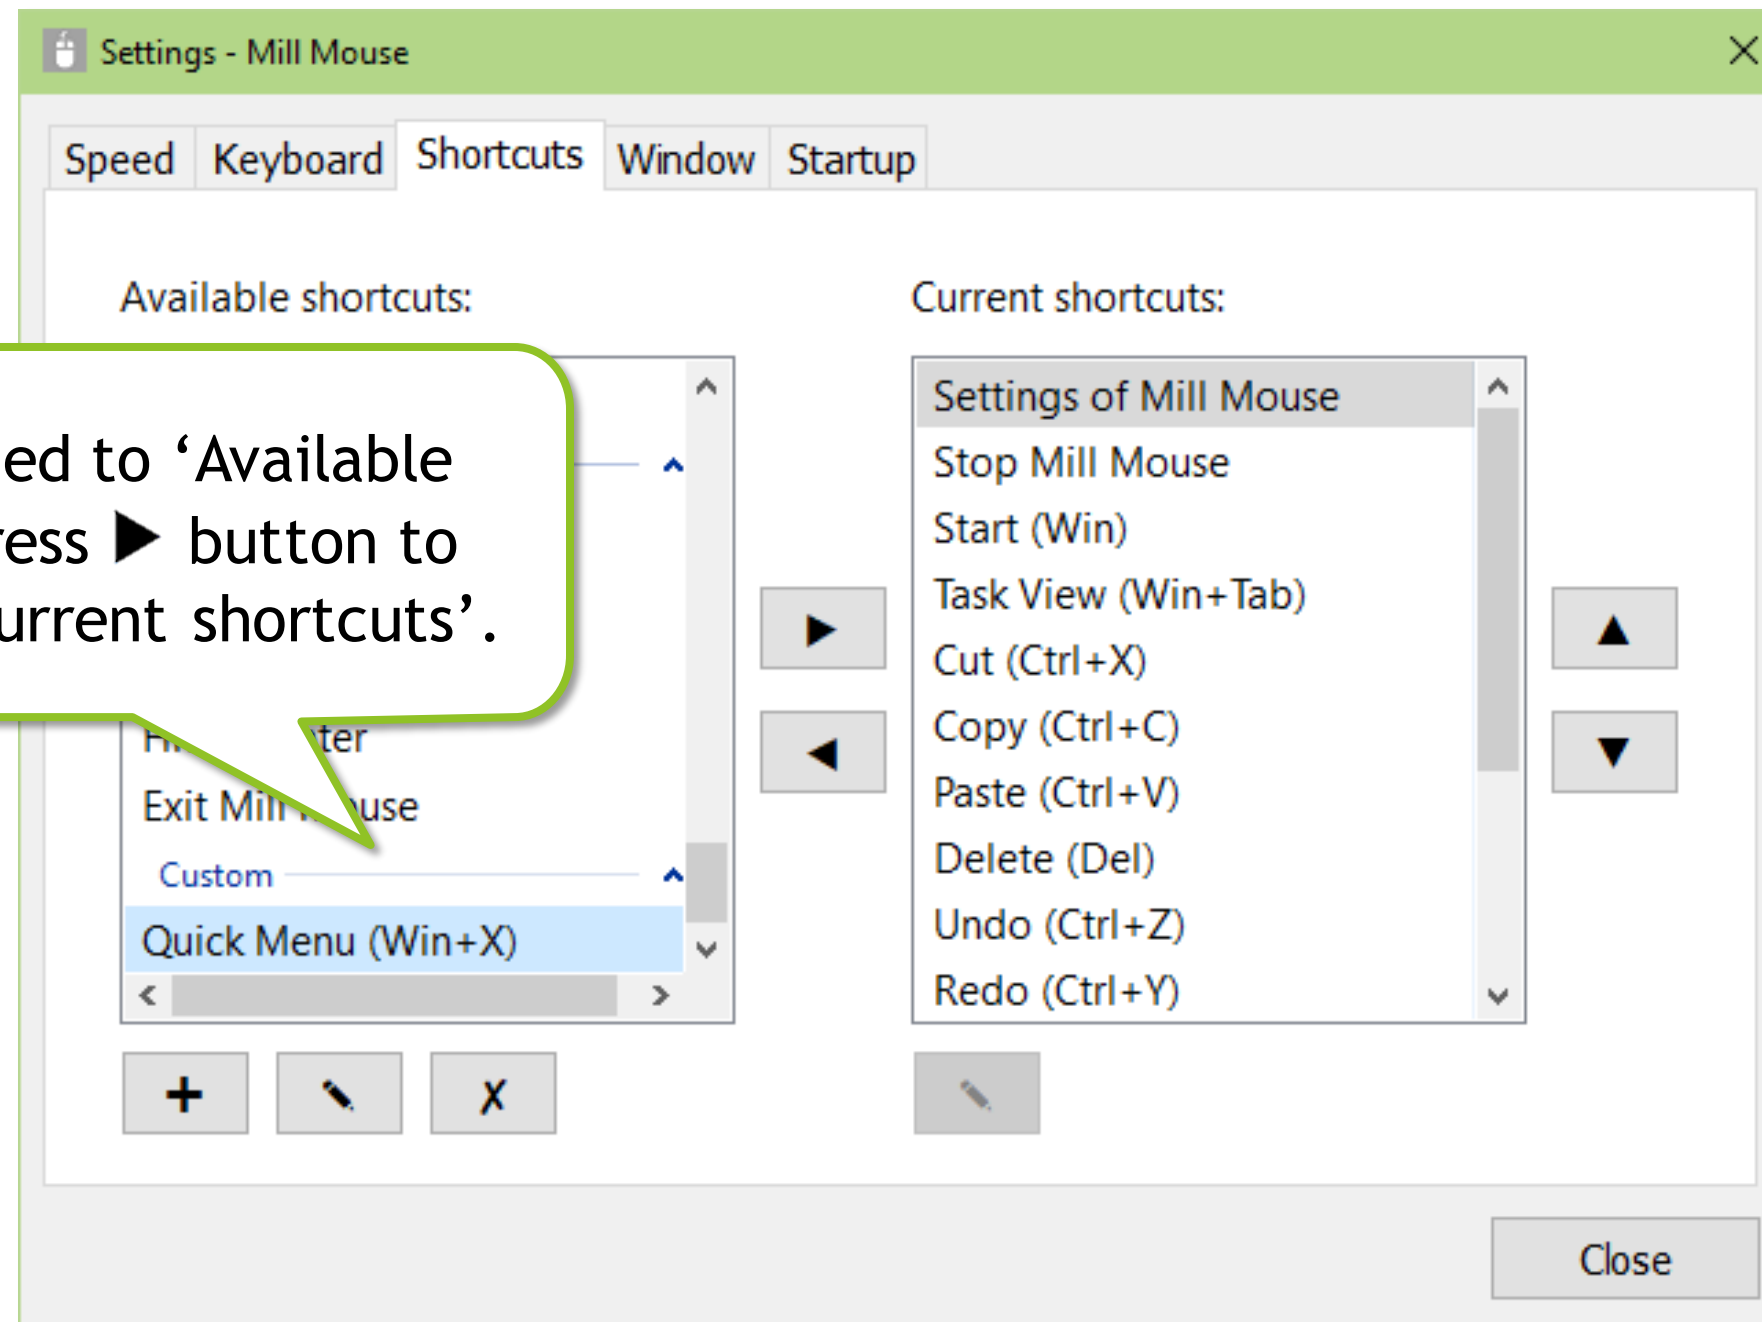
Settings - Mill Mouse

Speed Keyboard Shortcuts Window Startup

Available shortcuts:

ed to ‘Available
ess ▶ button to
urrent shortcuts’.

Fi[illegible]ter
Exit Mill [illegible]use
Custom
Quick Menu (Win+X)

Current shortcuts:

Settings of Mill Mouse
Stop Mill Mouse
Start (Win)
Task View (Win+Tab)
Cut (Ctrl+X)
Copy (Ctrl+C)
Paste (Ctrl+V)
Delete (Del)
Undo (Ctrl+Z)
Redo (Ctrl+Y)

▶
◀
▲
▼

+
✗

Close